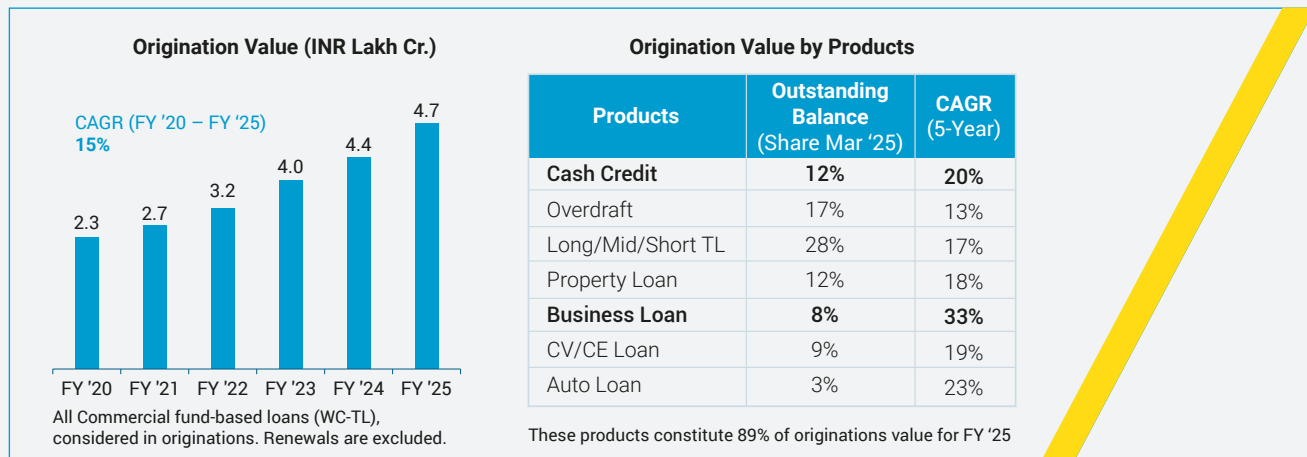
Origination Value (INR Lakh Cr.)

CAGR (FY '20 – FY '25)
15%

| | |
|---|---|
| FY '20 | 2.3 |
| FY '21 | 2.7 |
| FY '22 | 3.2 |
| FY '23 | 4.0 |
| FY '24 | 4.4 |
| FY '25 | 4.7 |

All Commercial fund-based loans (WC-TL), considered in originations. Renewals are excluded.

Origination Value by Products

| Products | Outstanding Balance (Share Mar '25) | CAGR (5-Year) |
|---|---|---|
| **Cash Credit** | **12%** | **20%** |
| Overdraft | 17% | 13% |
| Long/Mid/Short TL | 28% | 17% |
| Property Loan | 12% | 18% |
| **Business Loan** | **8%** | **33%** |
| CV/CE Loan | 9% | 19% |
| Auto Loan | 3% | 23% |

These products constitute 89% of originations value for FY '25